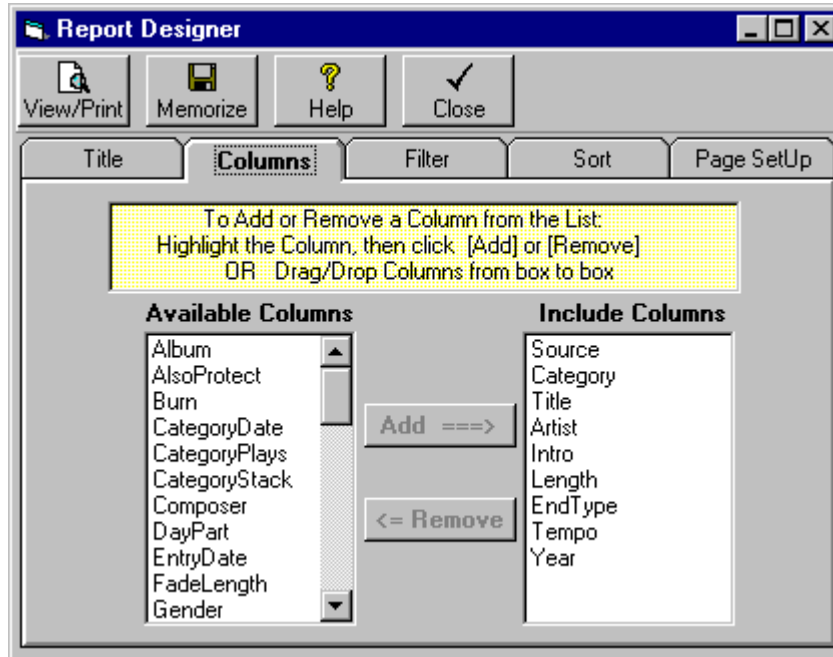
Report Designer

View/Print
Memorize
Help
Close

Title
Columns
Filter
Sort
Page SetUp

To Add or Remove a Column from the List:
Highlight the Column, then click [Add] or [Remove]
OR Drag/Drop Columns from box to box

Available Columns
Album
AlsoProtect
Burn
CategoryDate
CategoryPlays
CategoryStack
Composer
DayPart
EntryDate
FadeLength
Gender

Add ===>
<= Remove

Include Columns
Source
Category
Title
Artist
Intro
Length
EndType
Tempo
Year